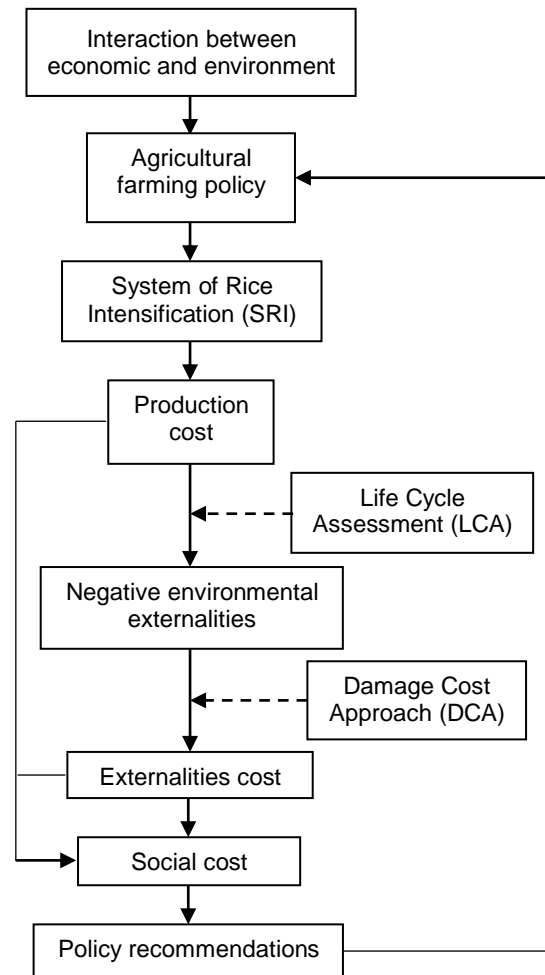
Interaction between economic and environment

Agricultural farming policy

System of Rice Intensification (SRI)

Production cost

Life Cycle Assessment (LCA)

Negative environmental externalities

Damage Cost Approach (DCA)

Externalities cost

Social cost

Policy recommendations